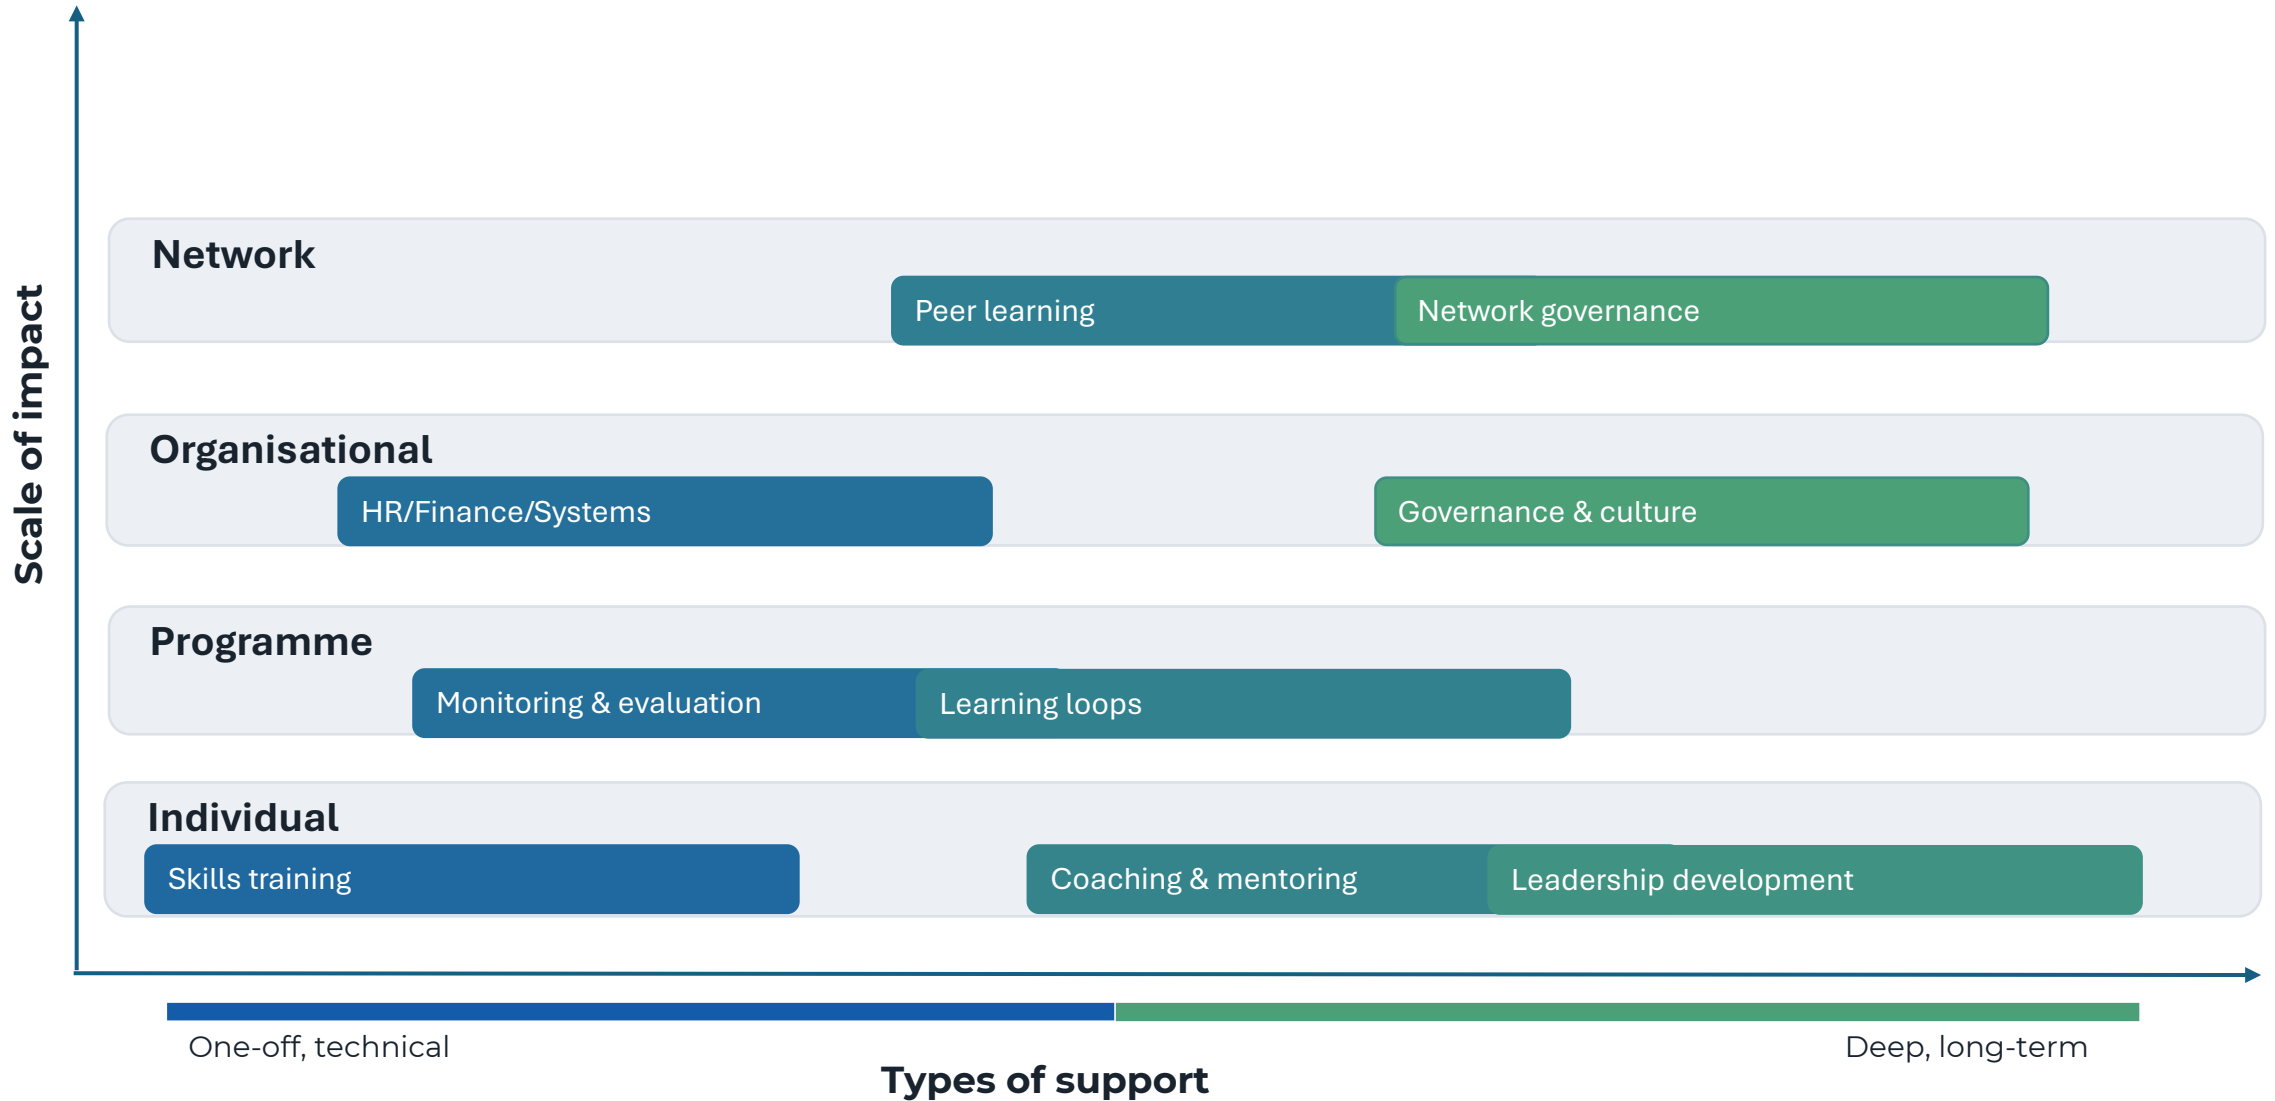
Scale of impact

Network

Peer learning

Network governance

Organisational

HR/Finance/Systems

Governance & culture

Programme

Monitoring & evaluation

Learning loops

Individual

Skills training

Coaching & mentoring

Leadership development

One-off, technical

Deep, long-term

Types of support